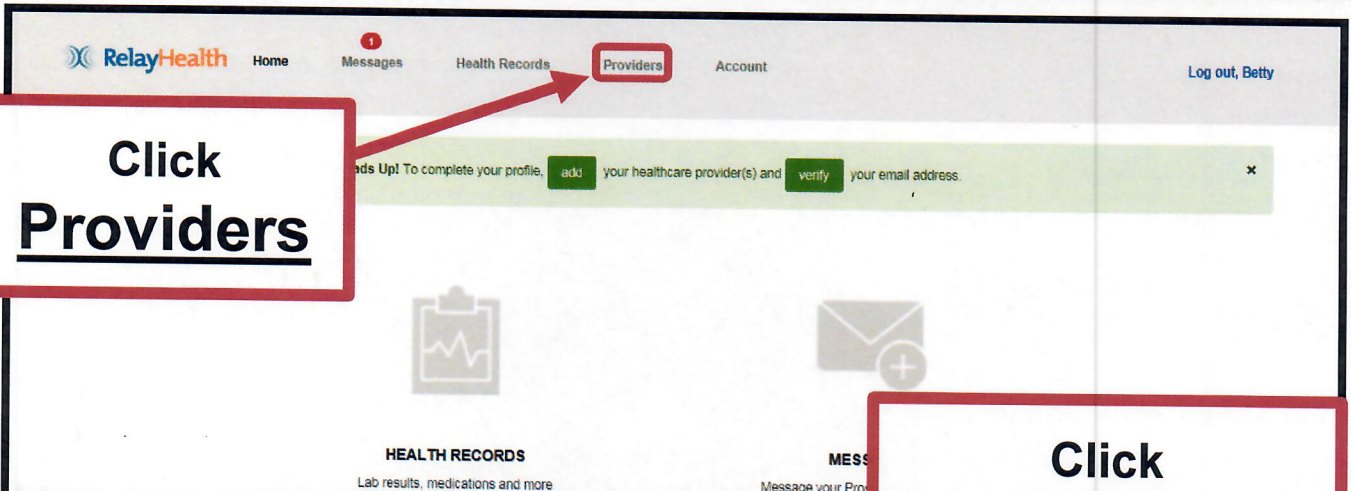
RelayHealth Home 1 Messages Health Records Providers Account Log out, Betty

Click
Providers

ads Up! To complete your profile, add your healthcare provider(s) and verify your email address. ×

HEALTH RECORDS
Lab results, medications and more

MESS
Message your Pro

Click